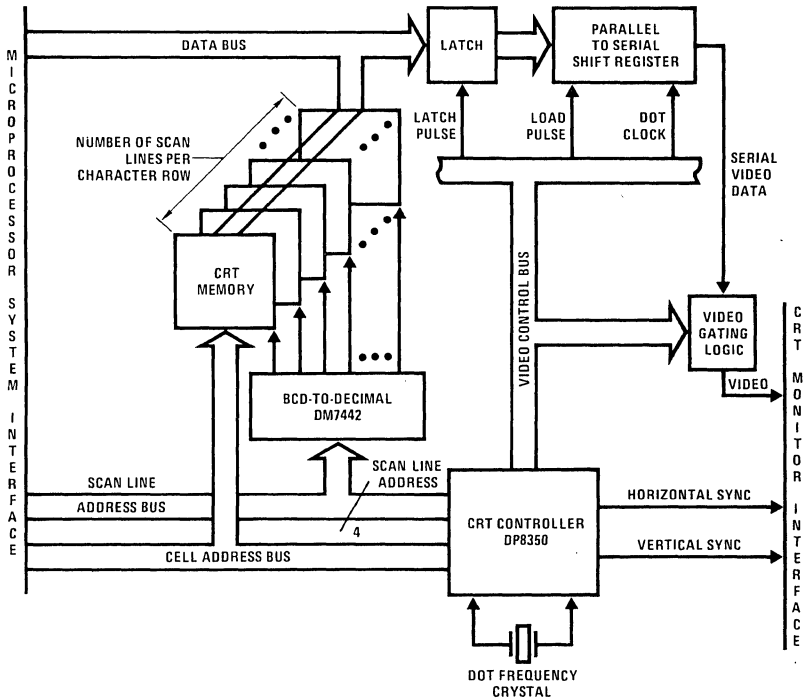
MICROPROCESSOR SYSTEM INTERFACE

DATA BUS

LATCH

PARALLEL TO SERIAL SHIFT REGISTER

LATCH PULSE

LOAD PULSE

DOT CLOCK

SERIAL VIDEO DATA

NUMBER OF SCAN LINES PER CHARACTER ROW

CRT MEMORY

VIDEO CONTROL BUS

VIDEO GATING LOGIC

VIDEO

BCD-TO-DECIMAL DM7442

SCAN LINE

SCAN LINE ADDRESS

ADDRESS BUS

4

CRT CONTROLLER DP8350

HORIZONTAL SYNC

CELL ADDRESS BUS

VERTICAL SYNC

DOT FREQUENCY CRYSTAL

CRT MONITOR INTERFACE